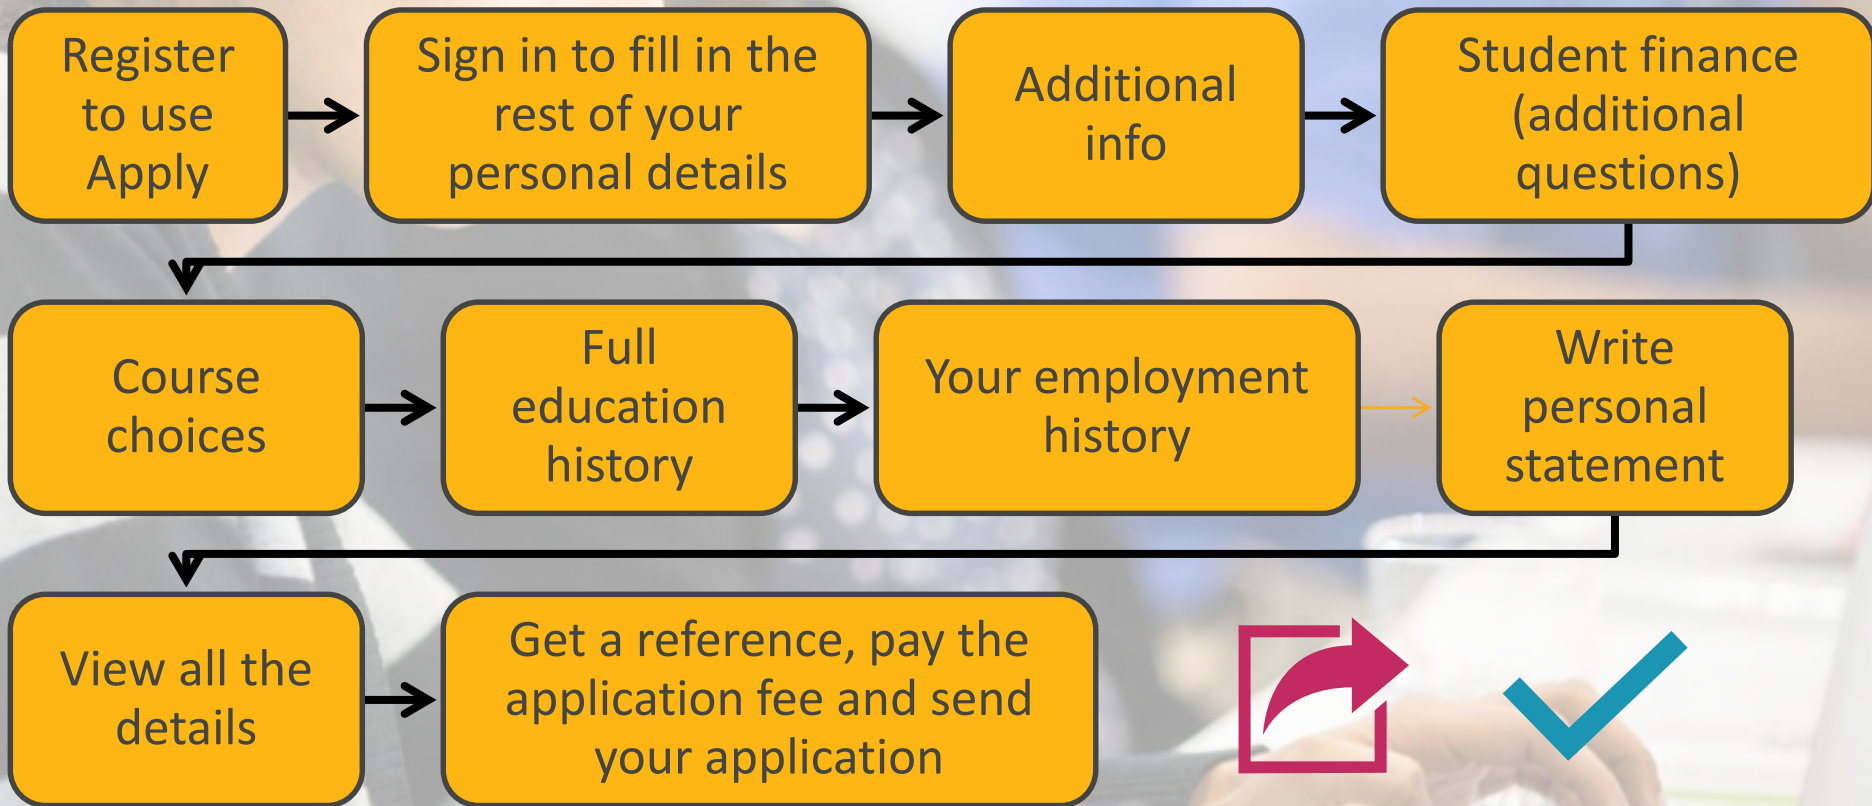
Register to use Apply

Sign in to fill in the rest of your personal details

Additional info

Student finance (additional questions)

Course choices

Full education history

Your employment history

Write personal statement

View all the details

Get a reference, pay the application fee and send your application